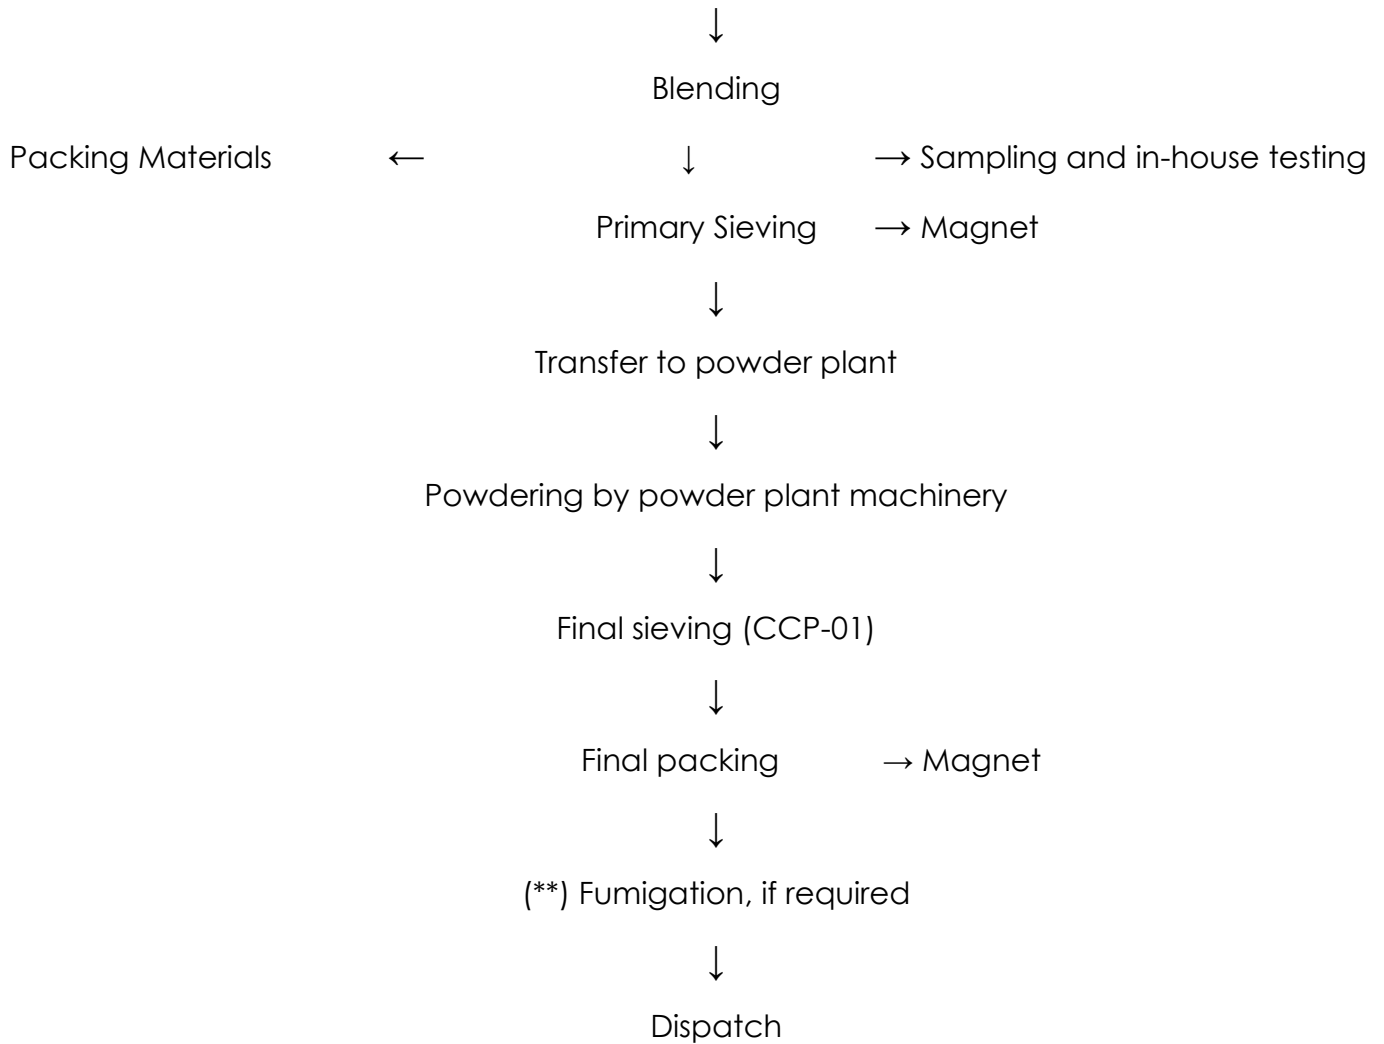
↓

Blending

Packing Materials ← ↓ → Sampling and in-house testing

Primary Sieving → Magnet

↓

Transfer to powder plant

↓

Powdering by powder plant machinery

↓

Final sieving (CCP-01)

↓

Final packing → Magnet

↓

(**) Fumigation, if required

↓

Dispatch